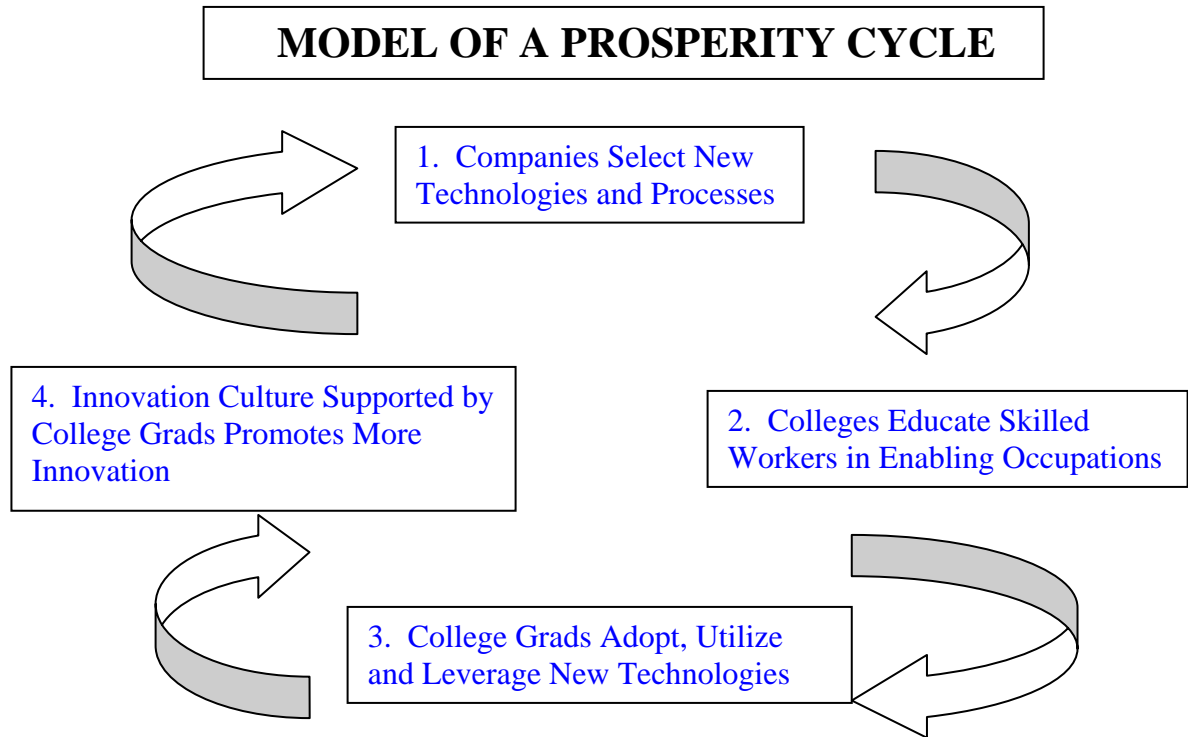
MODEL OF A PROSPERITY CYCLE

1. Companies Select New Technologies and Processes

2. Colleges Educate Skilled Workers in Enabling Occupations

3. College Grads Adopt, Utilize and Leverage New Technologies

4. Innovation Culture Supported by College Grads Promotes More Innovation